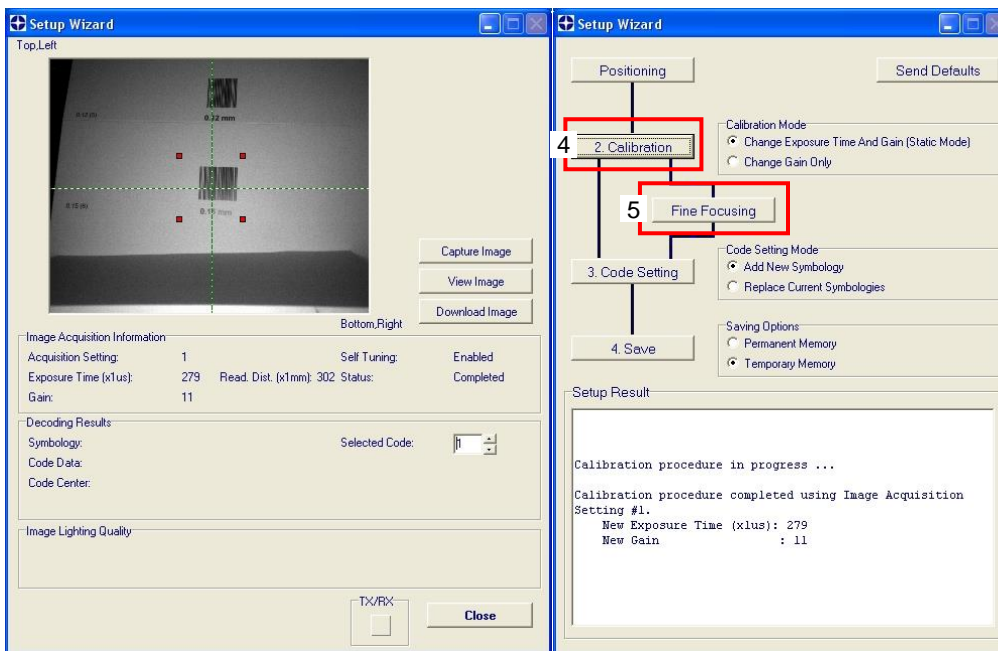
Setup Wizard

Top,Left

0.12 mm

0.15 mm

Capture Image

View Image

Download Image

Bottom,Right

Image Acquisition Information

| | | | | |
|---|---|---|---|---|
| Acquisition Setting: | 1 | | Self Tuning: | Enabled |
| Exposure Time (x1us): | 279 | Read. Dist. (x1mm): 302 | Status: | Completed |
| Gain: | 11 | | | |

Decoding Results

Symbology:

Selected Code: 1

Code Data:

Code Center:

Image Lighting Quality

TX/RX

Close

Setup Wizard

Positioning

Send Defaults

4 2. Calibration

Calibration Mode

Change Exposure Time And Gain (Static Mode)

Change Gain Only

5 Fine Focusing

Code Setting Mode

3. Code Setting

Add New Symbology

Replace Current Symbologies

Saving Options

4. Save

Permanent Memory

Temporary Memory

Setup Result

Calibration procedure in progress ...

Calibration procedure completed using Image Acquisition Setting #1.
New Exposure Time (x1us): 279
New Gain : 11